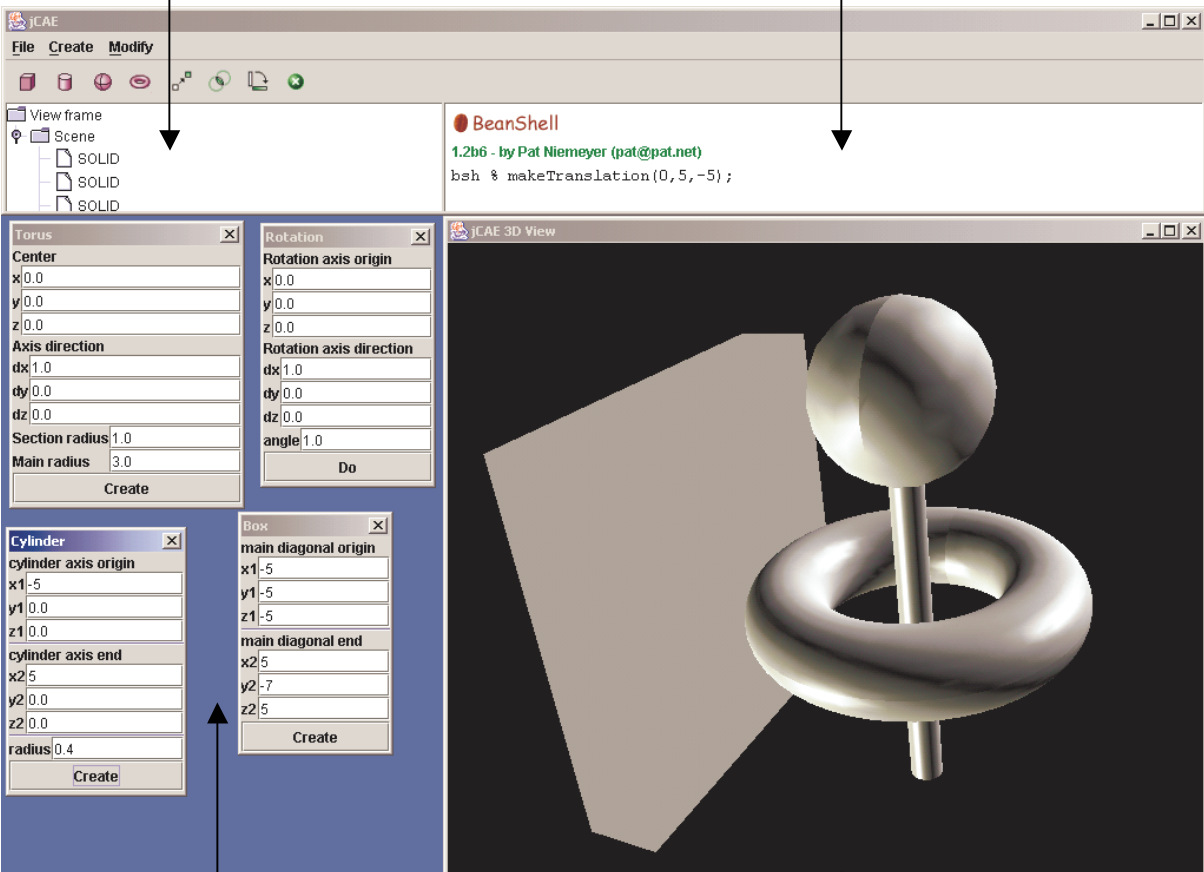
jCAE

File Create Modify

View frame
Scene
SOLID
SOLID
SOLID

BeanShell
1.2b6 - by Pat Niemeyer (pat@pat.net)
bsh % makeTranslation(0,5,-5);

Torus
Center
x 0.0
y 0.0
z 0.0
Axis direction
dx 1.0
dy 0.0
dz 0.0
Section radius 1.0
Main radius 3.0
Create

Rotation
Rotation axis origin
x 0.0
y 0.0
z 0.0
Rotation axis direction
dx 1.0
dy 0.0
dz 0.0
angle 1.0
Do

jCAE 3D View

Cylinder
cylinder axis origin
x1 -5
y1 0.0
z1 0.0
cylinder axis end
x2 5
y2 0.0
z2 0.0
radius 0.4
Create

Box
main diagonal origin
x1 -5
y1 -5
z1 -5
main diagonal end
x2 5
y2 -7
z2 5
Create